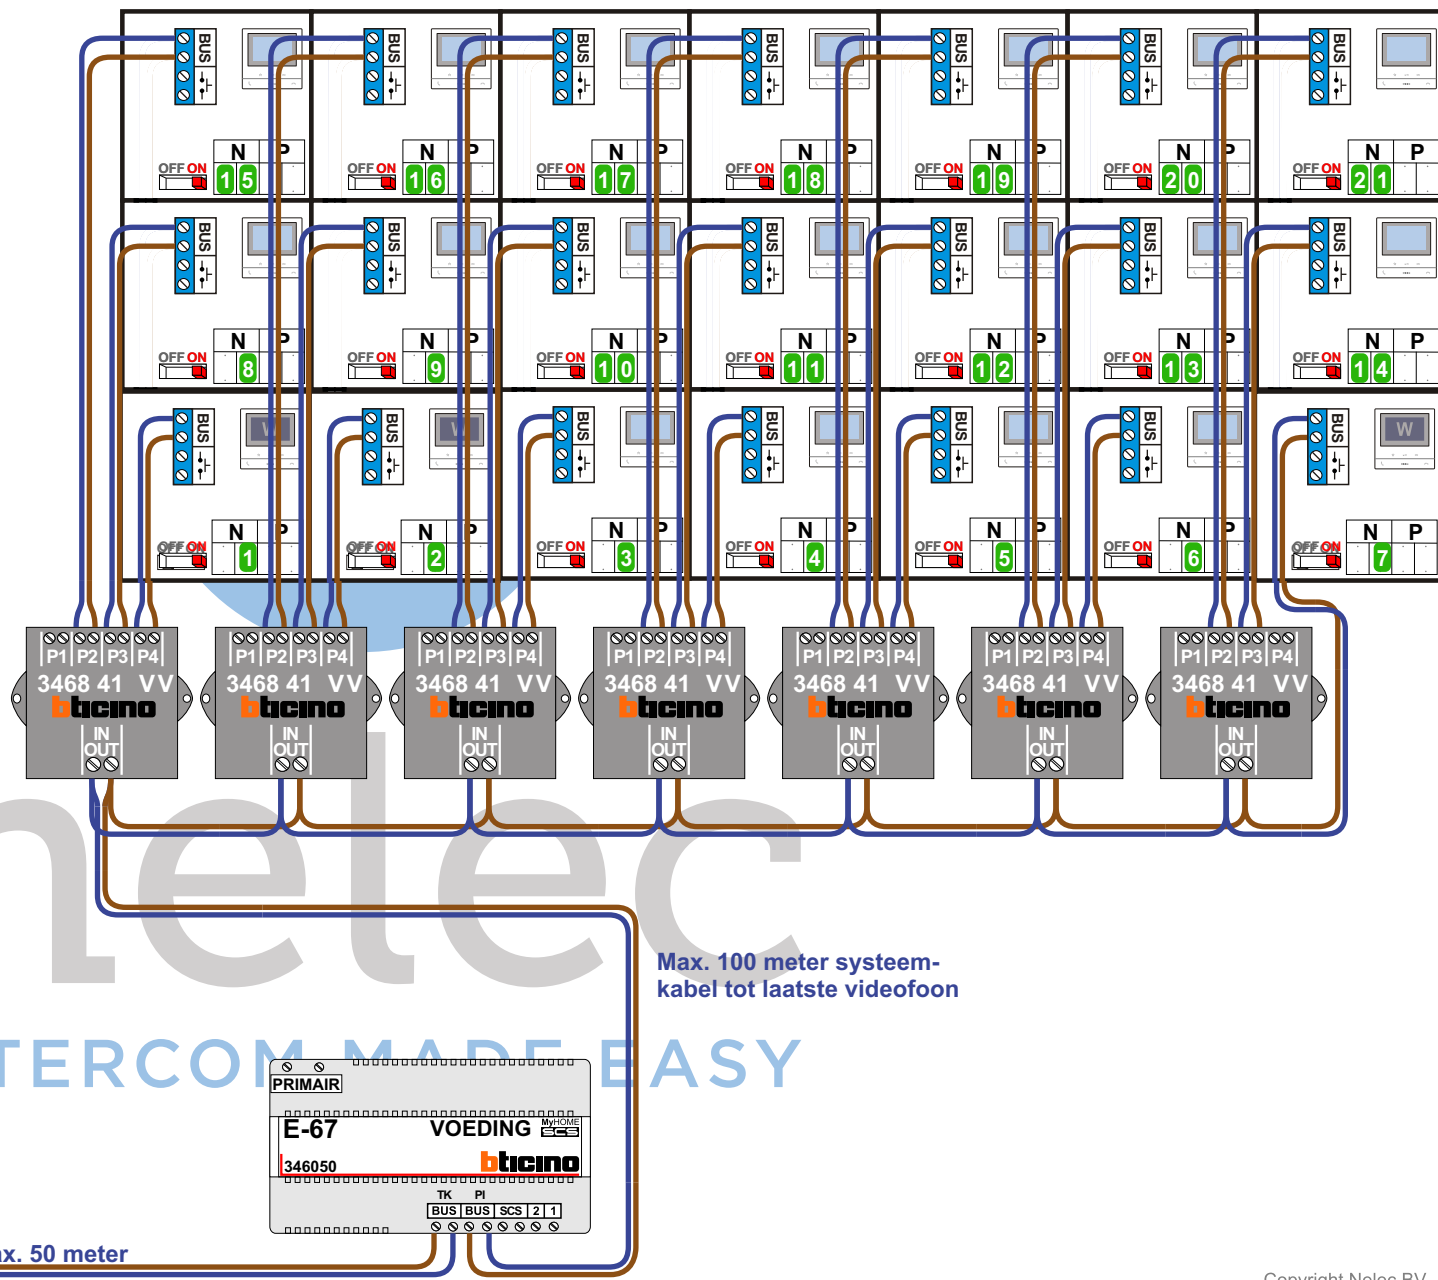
BUS
OFF ON
N P
15
BUS
OFF ON
N P
16
BUS
OFF ON
N P
17
BUS
OFF ON
N P
18
BUS
OFF ON
N P
19
BUS
OFF ON
N P
20
BUS
OFF ON
N P
21

BUS
OFF ON
N P
8
BUS
OFF ON
N P
9
BUS
OFF ON
N P
10
BUS
OFF ON
N P
11
BUS
OFF ON
N P
12
BUS
OFF ON
N P
13
BUS
OFF ON
N P
14

BUS
W
OFF ON
N P
1
BUS
W
OFF ON
N P
2
BUS
OFF ON
N P
3
BUS
OFF ON
N P
4
BUS
OFF ON
N P
5
BUS
OFF ON
N P
6
BUS
W
OFF ON
N P
7

P1 P2 P3 P4
3468 41 VV
bticino
IN
OUT

P1 P2 P3 P4
3468 41 VV
bticino
IN
OUT

P1 P2 P3 P4
3468 41 VV
bticino
IN
OUT

P1 P2 P3 P4
3468 41 VV
bticino
IN
OUT

P1 P2 P3 P4
3468 41 VV
bticino
IN
OUT

P1 P2 P3 P4
3468 41 VV
bticino
IN
OUT

P1 P2 P3 P4
3468 41 VV
bticino
IN
OUT

nelec
TERCOM MADE EASY

Max. 100 meter systeemkabel tot laatste videofoon

PRIMAIR
E-67
VOEDING
MyHOME SCS
346050
bticino
TK PI
BUS BUS SCS 2 1

ax. 50 meter

Copyright Nelec BV